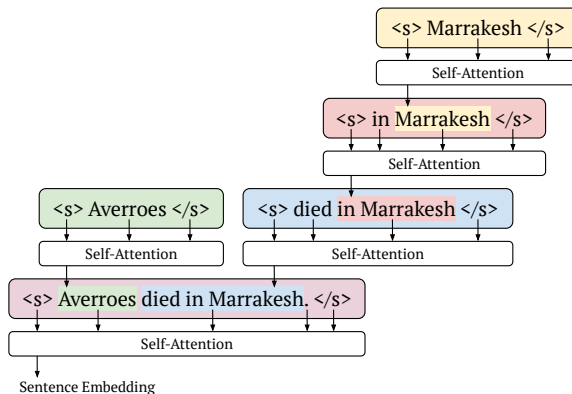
<s> Marrakesh </s>

Self-Attention

<s> in Marrakesh </s>

Self-Attention

<s> Averroes </s>

<s> died in Marrakesh </s>

Self-Attention

Self-Attention

<s> Averroes died in Marrakesh. </s>

Self-Attention

Sentence Embedding